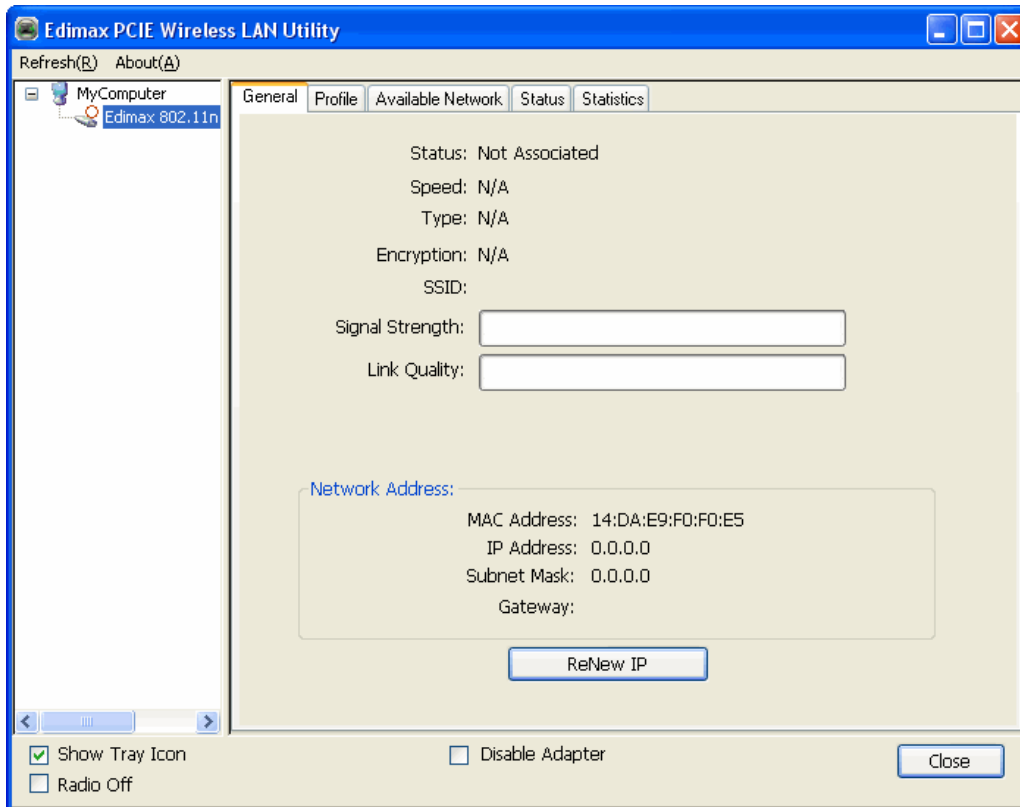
Edimax PCIE Wireless LAN Utility

Refresh(R) About(A)

MyComputer
Edimax 802.11n

General | Profile | Available Network | Status | Statistics

Status: Not Associated
Speed: N/A
Type: N/A
Encryption: N/A
SSID:
Signal Strength:
Link Quality:

Network Address:
MAC Address: 14:DA:E9:F0:F0:E5
IP Address: 0.0.0.0
Subnet Mask: 0.0.0.0
Gateway:

ReNew IP

Show Tray Icon
Radio Off
Disable Adapter
Close